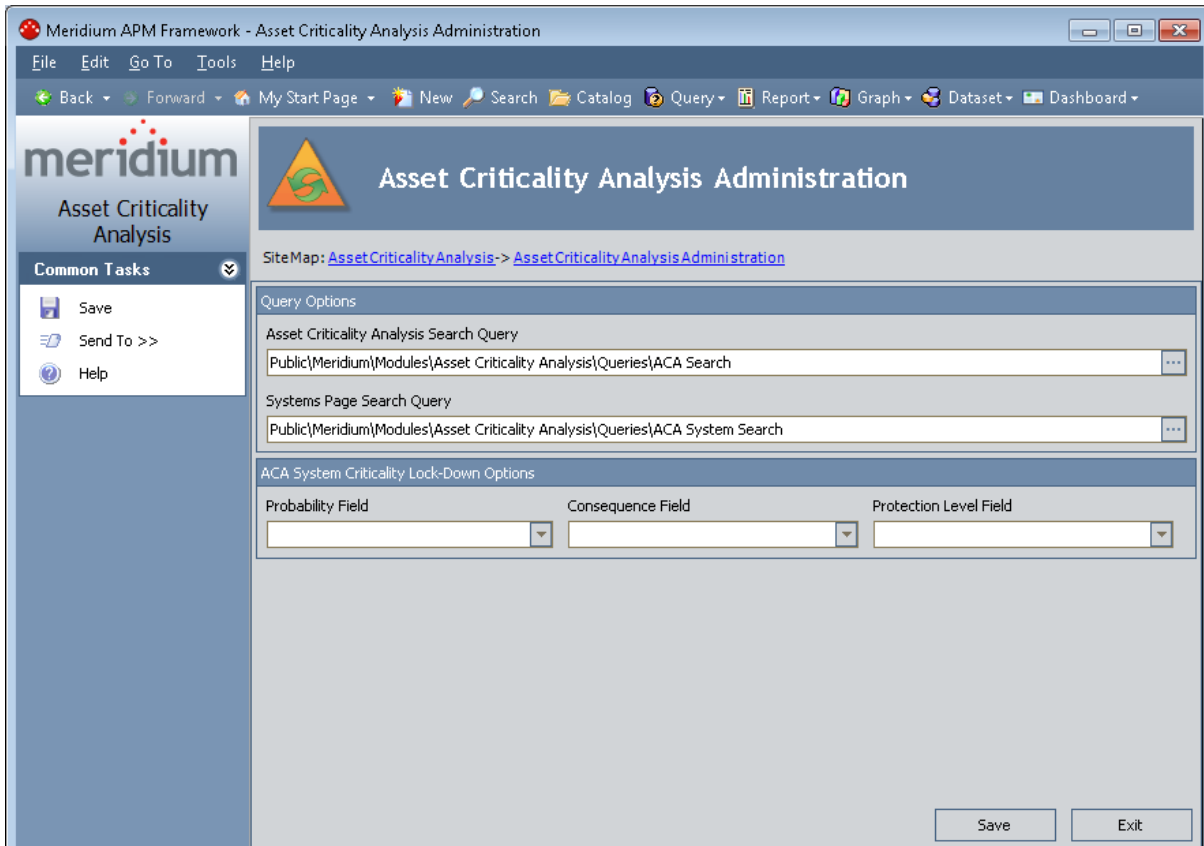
Meridium APM Framework - Asset Criticality Analysis Administration

File Edit Go To Tools Help

Back Forward My Start Page New Search Catalog Query Report Graph Dataset Dashboard

meridium
Asset Criticality Analysis

Common Tasks
Save
Send To >>
Help

Asset Criticality Analysis Administration

Site Map: Asset Criticality Analysis-> Asset Criticality Analysis Administration

Query Options
Asset Criticality Analysis Search Query
Public\Meridium\Modules\Asset Criticality Analysis\Queries\ACA Search
Systems Page Search Query
Public\Meridium\Modules\Asset Criticality Analysis\Queries\ACA System Search

ACA System Criticality Lock-Down Options
Probability Field
Consequence Field
Protection Level Field

Save
Exit